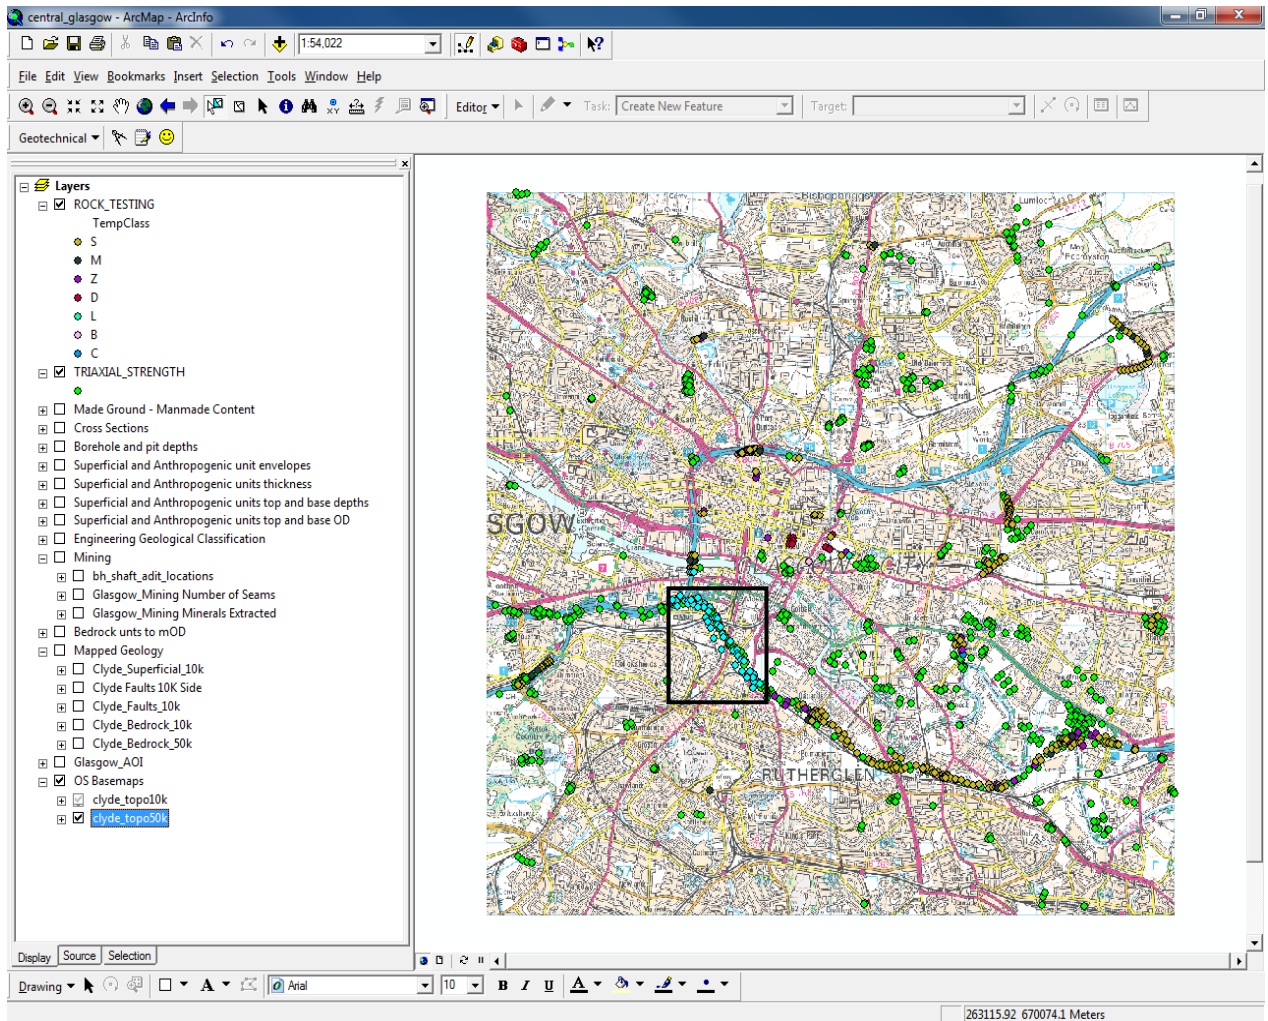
central_glasgow - ArcMap - ArcInfo

1:54,022

File Edit View Bookmarks Insert Selection Tools Window Help

Editor ▾ Task: Create New Feature Target:

Geotechnical ▾

Layers
ROCK_TESTING
TempClass
S
M
Z
D
L
B
C
TRIAXIAL_STRENGTH
Made Ground - Manmade Content
Cross Sections
Borehole and pit depths
Superficial and Anthropogenic unit envelopes
Superficial and Anthropogenic units thickness
Superficial and Anthropogenic units top and base depths
Superficial and Anthropogenic units top and base OD
Engineering Geological Classification
Mining
bh_shaft_adit_locations
Glasgow_Mining Number of Seams
Glasgow_Mining Minerals Extracted
Bedrock unts to mOD
Mapped Geology
Clyde_Superficial_10k
Clyde Faults 10K Side
Clyde_Faults_10k
Clyde_Bedrock_10k
Clyde_Bedrock_50k
Glasgow_AOI
OS Basemaps
clyde_topo10k
clyde_topo50k

Display Source Selection

SGOW
RUTHERGLEN

Drawing ▾ Arial 10 B I U A

263115.92 670074.1 Meters